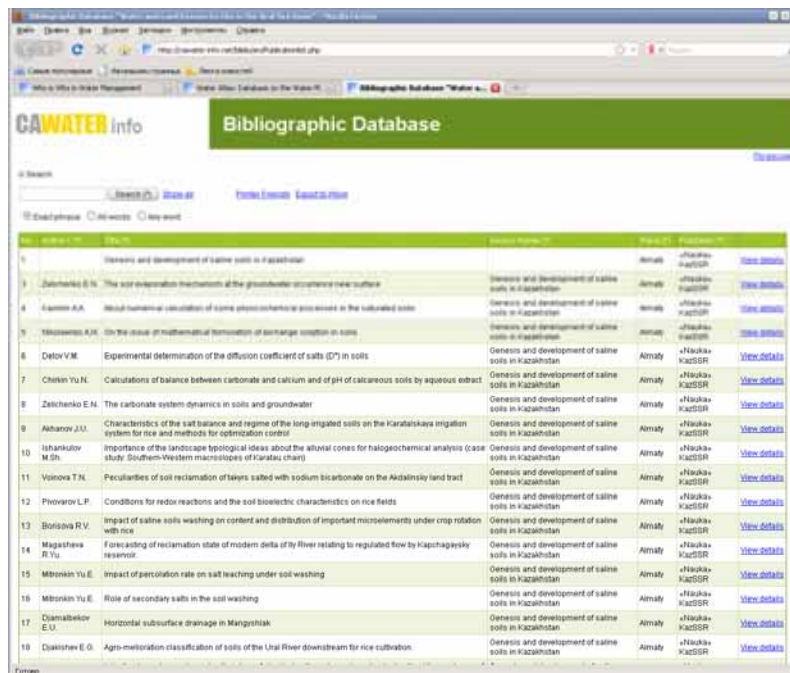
CAWATER info

Bibliographic Database

Search

Search Show all

Exact phrase All words Any word

| No. | Author | Title | Source | Place | Publisher | |
|---|---|---|---|---|---|---|
| 1 | | Genesis and development of saline soils in Kazakhstan | | Almaty | «Nauka» KazSSR | View details |
| 3 | Zelichenko E.N. | The soil evaporation mechanism at the groundwater occurrence near surface | Genesis and development of saline soils in Kazakhstan | Almaty | «Nauka» KazSSR | View details |
| 4 | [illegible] | About numerical calculation of some physicochemical processes in the saturated soils | Genesis and development of saline soils in Kazakhstan | Almaty | «Nauka» KazSSR | View details |
| 5 | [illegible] | On the issue of mathematical formulation of exchange sorption in soils | Genesis and development of saline soils in Kazakhstan | Almaty | «Nauka» KazSSR | View details |
| 6 | Detov V.M. | Experimental determination of the diffusion coefficient of salts (D*) in soils | Genesis and development of saline soils in Kazakhstan | Almaty | «Nauka» KazSSR | View details |
| 7 | Chirkin Yu.N. | Calculations of balance between carbonate and calcium and of pH of calcareous soils by aqueous extract | Genesis and development of saline soils in Kazakhstan | Almaty | «Nauka» KazSSR | View details |
| 8 | Zelichenko E.N. | The carbonate system dynamics in soils and groundwater | Genesis and development of saline soils in Kazakhstan | Almaty | «Nauka» KazSSR | View details |
| 9 | Akhanov J.U. | Characteristics of the salt balance and regime of the long-irrigated soils on the Karatalskaya irrigation system for rice and methods for optimization control | Genesis and development of saline soils in Kazakhstan | Almaty | «Nauka» KazSSR | View details |
| 10 | Ishankulov M.Sh. | Importance of the landscape typological ideas about the alluvial cones for halogeochemical analysis (case study: Southern-Western macroslopes of Karatau chain) | Genesis and development of saline soils in Kazakhstan | Almaty | «Nauka» KazSSR | View details |
| 11 | Voinova T.N. | Peculiarities of soil reclamation of takyrs salted with sodium bicarbonate on the Akdalinsky land tract | Genesis and development of saline soils in Kazakhstan | Almaty | «Nauka» KazSSR | View details |
| 12 | Pivovarov L.P. | Conditions for redox reactions and the soil bioelectric characteristics on rice fields | Genesis and development of saline soils in Kazakhstan | Almaty | «Nauka» KazSSR | View details |
| 13 | Borisova R.V. | Impact of saline soils washing on content and distribution of important microelements under crop rotation with rice | Genesis and development of saline soils in Kazakhstan | Almaty | «Nauka» KazSSR | View details |
| 14 | Magasheva R.Yu. | Forecasting of reclamation state of modern delta of Ily River relating to regulated flow by Kapchagaysky reservoir. | Genesis and development of saline soils in Kazakhstan | Almaty | «Nauka» KazSSR | View details |
| 15 | Mitronkin Yu.E. | Impact of percolation rate on salt leaching under soil washing | Genesis and development of saline soils in Kazakhstan | Almaty | «Nauka» KazSSR | View details |
| 16 | Mitronkin Yu.E. | Role of secondary salts in the soil washing | Genesis and development of saline soils in Kazakhstan | Almaty | «Nauka» KazSSR | View details |
| 17 | Djamalbekov E.U. | Horizontal subsurface drainage in Mangyshlak | Genesis and development of saline soils in Kazakhstan | Almaty | «Nauka» KazSSR | View details |
| 18 | Djakishev E.G. | Agro-melioration classification of soils of the Ural River downstream for rice cultivation | Genesis and development of saline soils in Kazakhstan | Almaty | «Nauka» KazSSR | View details |